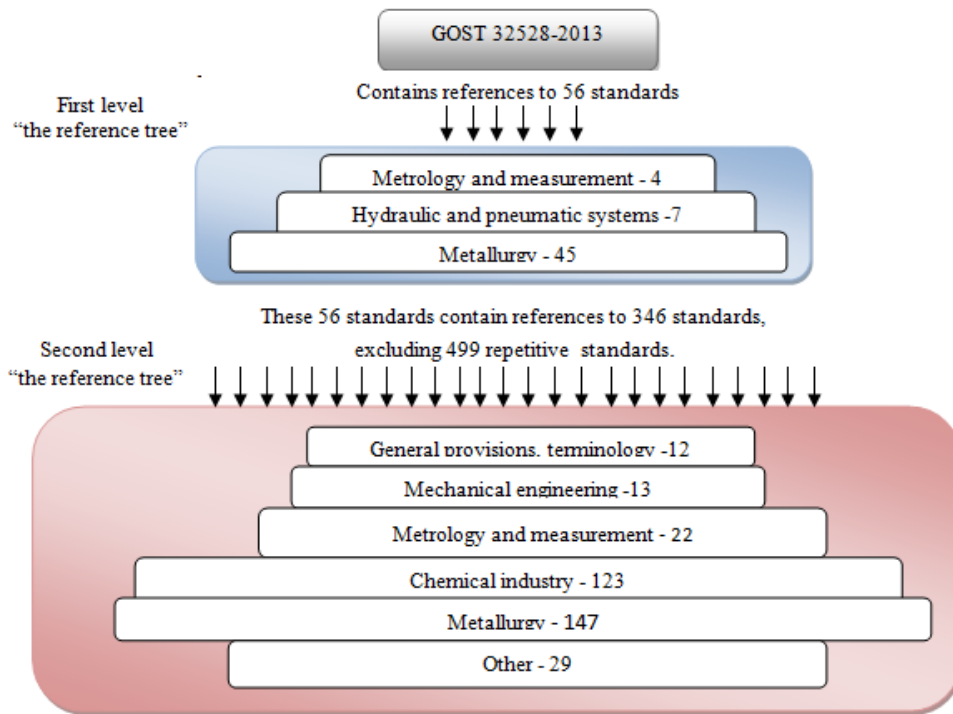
GOST 32528-2013

Contains references to 56 standards

First level
"the reference tree"

Metrology and measurement - 4

Hydraulic and pneumatic systems -7

Metallurgy - 45

These 56 standards contain references to 346 standards, excluding 499 repetitive standards.

Second level
"the reference tree"

General provisions, terminology -12

Mechanical engineering -13

Metrology and measurement - 22

Chemical industry - 123

Metallurgy - 147

Other - 29